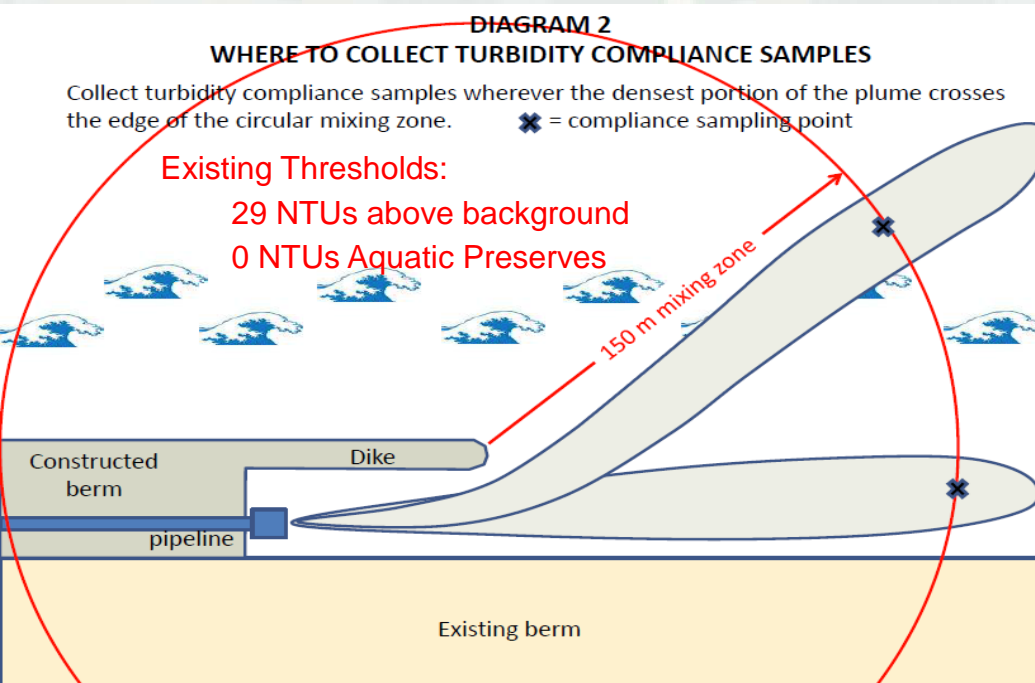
DIAGRAM 2
WHERE TO COLLECT TURBIDITY COMPLIANCE SAMPLES

Collect turbidity compliance samples wherever the densest portion of the plume crosses the edge of the circular mixing zone. ✖ = compliance sampling point

Existing Thresholds:
29 NTUs above background
0 NTUs Aquatic Preserves

150 m mixing zone

Constructed berm

Dike

pipeline

Existing berm